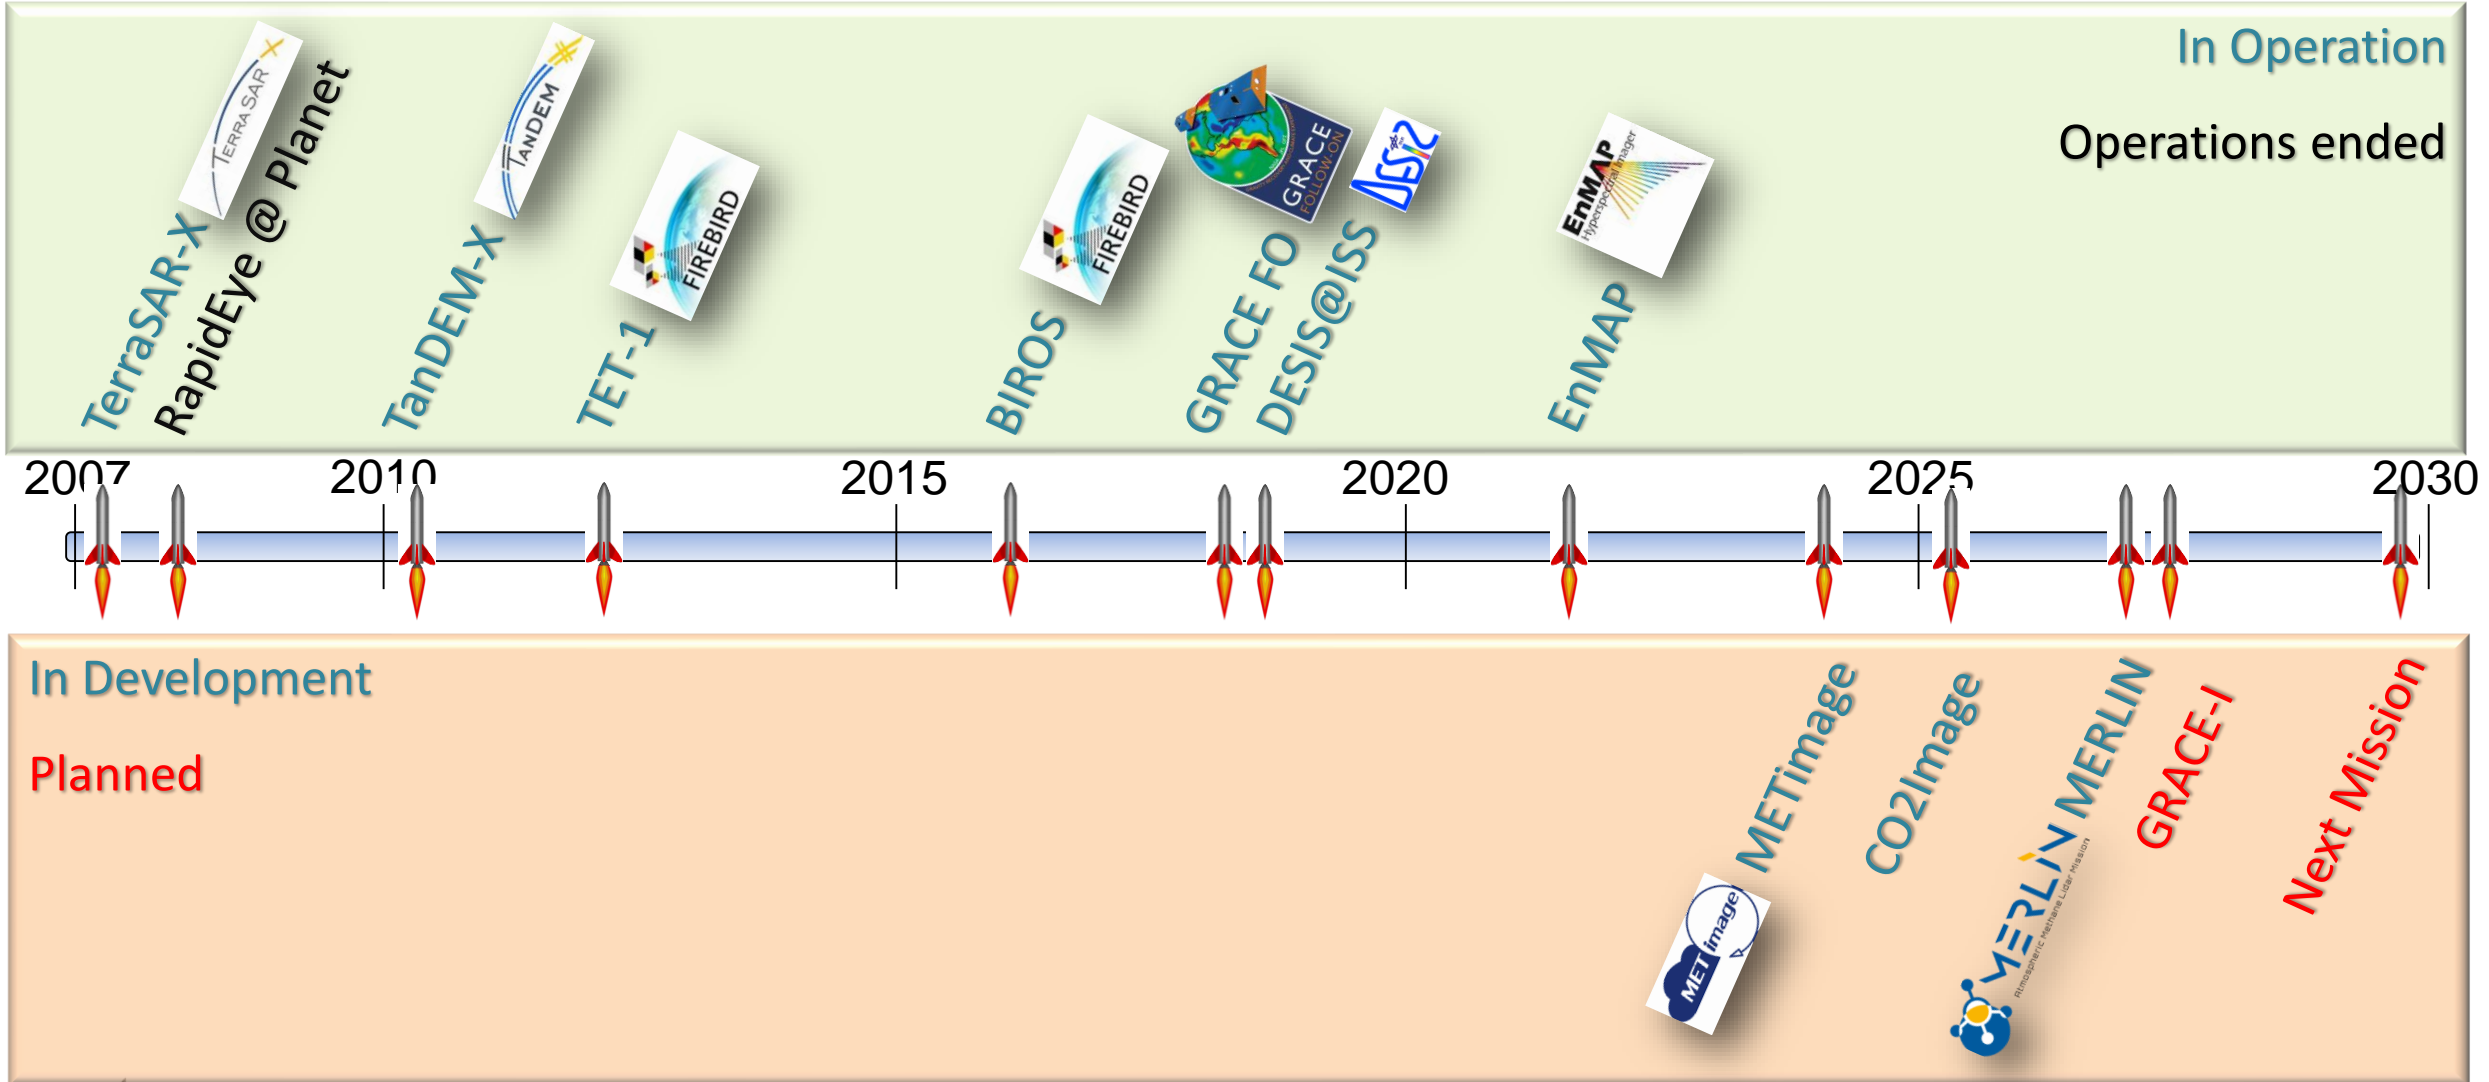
In Operation

Operations ended

TERRASAR X

TerraSAR-X

RapidEye @ Planet

TANDEM X

TanDEM-X

FIREBIRD

TET-1

FIREBIRD

BIROS

GRACE FOLLOW-ON

GRACE FO

DESIS

DESIS@ISS

EnMAP Hyperspectral Imager

EnMAP

2007

2010

2015

2020

2025

2030

In Development

Planned

METimage

METimage

CO2Image

MERLIN Atmospheric Methane Lidar Mission

MERLIN

GRACE-I

Next Mission